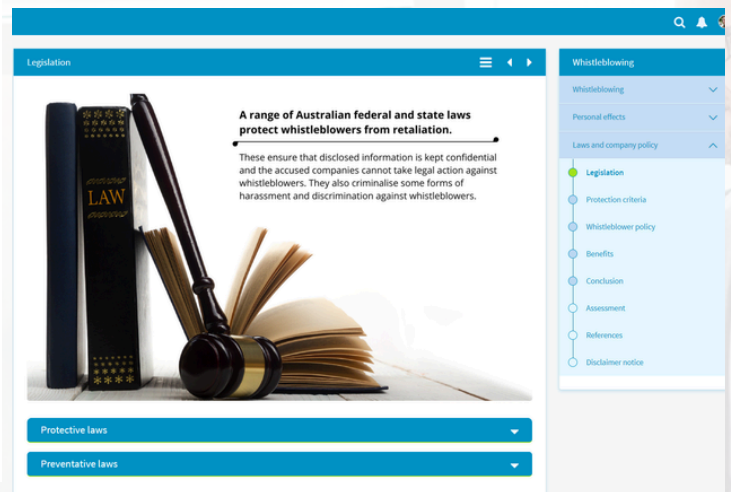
Legislation

LAW

A range of Australian federal and state laws protect whistleblowers from retaliation.

These ensure that disclosed information is kept confidential and the accused companies cannot take legal action against whistleblowers. They also criminalise some forms of harassment and discrimination against whistleblowers.

Protective laws

Preventative laws

Whistleblowing

Whistleblowing

Personal effects

Laws and company policy

Legislation

Protection criteria

Whistleblower policy

Benefits

Conclusion

Assessment

References

Disclaimer notice